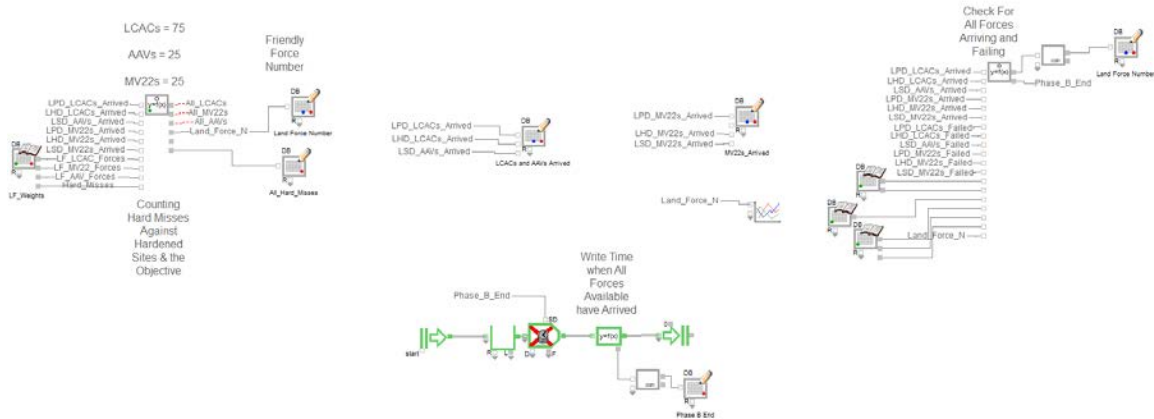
LCACs = 75

AAVs = 25

MV22s = 25

Friendly Force Number

LPD_LCACs_Arrived
LHD_LCACs_Arrived
LSD_AAVs_Arrived
LPD_MV22s_Arrived
LHD_MV22s_Arrived
LSD_MV22s_Arrived
LF_LCAC_Forces
LF_MV22_Forces
LF_AAV_Forces
Hard_Misses

y=f(x)

All_LCACs
All_MV22s
All_AAVs
Land_Force_N

DB

Land Force Number

DB

All_Hard_Misses

DB

LF_Weights

Counting Hard Misses Against Hardened Sites & the Objective

LPD_LCACs_Arrived
LHD_LCACs_Arrived
LSD_AAVs_Arrived

DB

LCACs and AAVs Arrived

LPD_MV22s_Arrived
LHD_MV22s_Arrived
LSD_MV22s_Arrived

DB

MV22s_Arrived

Land_Force_N

Check For All Forces Arriving and Failing

LPD_LCACs_Arrived
LHD_LCACs_Arrived
LSD_AAVs_Arrived
LPD_MV22s_Arrived
LHD_MV22s_Arrived
LSD_MV22s_Arrived
LPD_LCACs_Failed
LHD_LCACs_Failed
LSD_AAVs_Failed
LPD_MV22s_Failed
LHD_MV22s_Failed
LSD_MV22s_Failed

y=f(x)

Phase_B_End

DB

Land Force Number

DB

DB

DB

Land_Force_N

Write Time when All Forces Available have Arrived

Phase_B_End

SD

start

R L U

D F

y=f(x)

DB

Phase B End